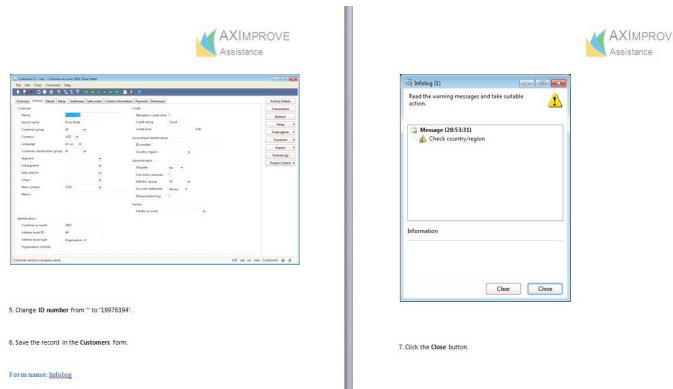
AXIMPROVE
Assistance

Customers (1 - usr) - Customer account: 3003, Rose Hotel
File Edit Tools Command Help

Overview General Details Setup Addresses Sales order Contact information Payment Dimension

Customer
Name: Rose Hotel
Search name: Rose Hotel
Customer group: 20
Currency: USD
Language: en-us
Customer classification group: 01
Segment
Subsegment
Sales district
Chain
Main contact
Memo

Identification
Customer account: 3003
Address book ID
Address book type: Organization
Organization number

Credit
Mandatory credit limit
Credit rating: Good
Credit limit: 0.00
Government identification
ID number
Country/region
Administration
Shipped
One-time customer
Statistics group
Account statement
Demand planning
Vendor
Vendor account

Activity Details
Transactions
Balance
Setup
Trade agents
Functions
Inquiry
Forecasting
Project Control

Customer name or company name

5. Change ID number from '' to '19976394'.

6. Save the record in the Customers form.

Form name: Infolog

AXIMPROV
Assistance

Infolog (1)
Read the warning messages and take suitable action.

Message (20:53:31)
Check country/region

Information

Clear Close

7. Click the Close button.